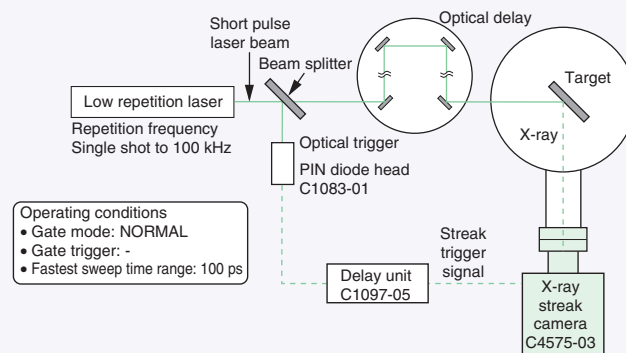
Short pulse laser beam

Optical delay

Beam splitter

Target

Low repetition laser

Repetition frequency
Single shot to 100 kHz

Optical trigger

X-ray

PIN diode head
C1083-01

Operating conditions
• Gate mode: NORMAL
• Gate trigger: -
• Fastest sweep time range: 100 ps

Streak trigger signal

Delay unit
C1097-05

X-ray streak camera
C4575-03